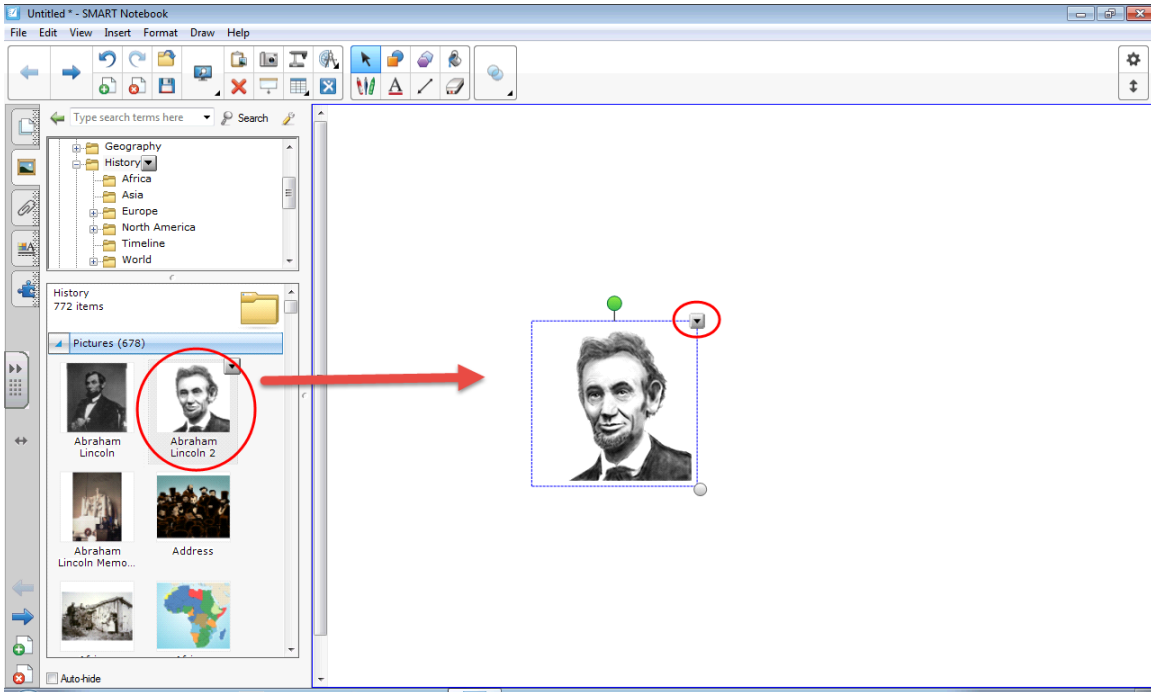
Untitled * - SMART Notebook

File Edit View Insert Format Draw Help

Type search terms here
Search

Geography
History
Africa
Asia
Europe
North America
Timeline
World

History
772 items

Pictures (678)

Abraham Lincoln
Abraham Lincoln 2
Abraham Lincoln Memo...
Address

Auto-hide